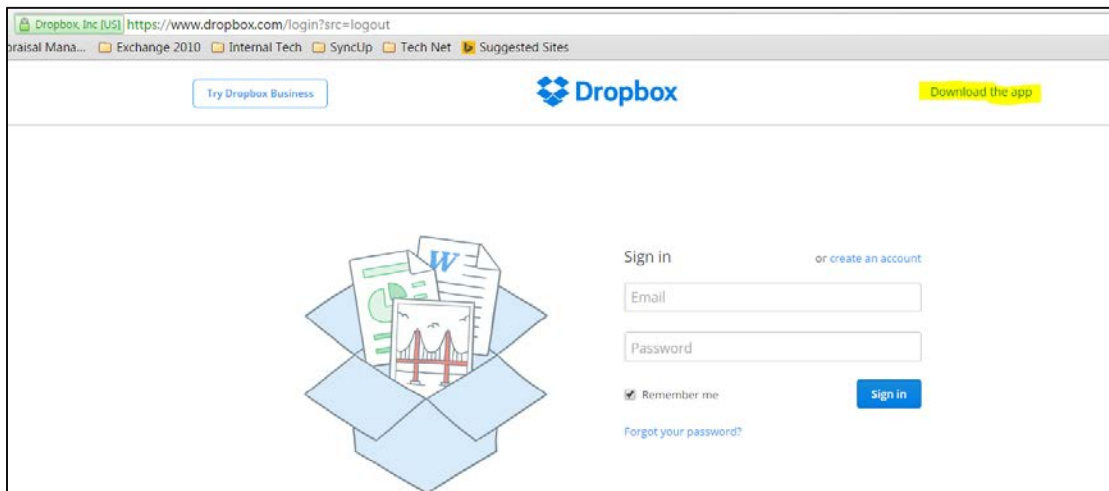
Dropbox, Inc [US] https://www.dropbox.com/login?src=logout
praisal Mana... Exchange 2010 Internal Tech SyncUp Tech Net Suggested Sites

Try Dropbox Business
Dropbox
Download the app

W

Sign in
or create an account
Email
Password
Remember me
Sign in
Forgot your password?